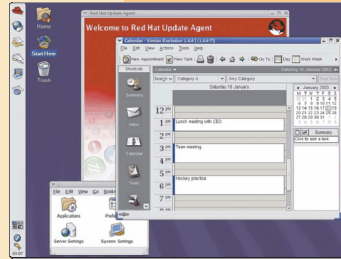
Home

Start Here

Trash

Red Hat Update Agent

Welcome to Red Hat Update Agent

Calendar - Ximian Evolution 1.4.0 [1.4.0-?]

File Edit View Actions Tools Help

New Appointment Print Today Go To Day Work Week

Shortcuts Calendar Saturday 18 January 2003

Search Category is Any Category Find Now

Saturday 18 January

January 2003

S M T W T F S

1 2 3 4

5 6 7 8 9 10 11

12 13 14 15 16 17 18

19 20 21 22 23 24 25

26 27 28 29 30 31

Summary

Click to add a task

12 pm

1 pm Lunch meeting with CEO

2 pm

3 pm Team meeting

4 pm

5 pm Hockey practice

6 pm

7 pm

Summary

Inbox

Calendar

Tasks

Contacts

File Edit View Go Bookmarks

Applications Preferences

Server Settings System Settings